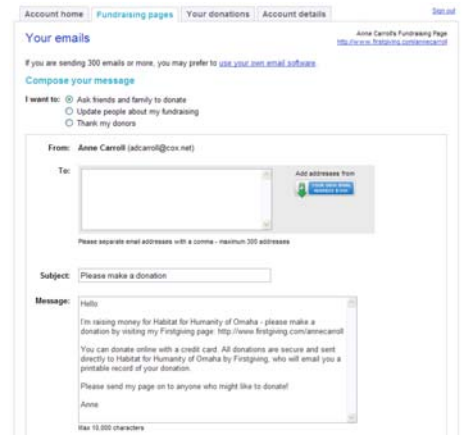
Account home | Fundraising pages | Your donations | Account details

Sign out

Your emails

Anne Carroll's Fundraising Page
http://www.firstgiving.com/annecarroll

If you are sending 300 emails or more, you may prefer to use your own email software.

Compose your message

I want to: Ask friends and family to donate
Update people about my fundraising
Thank my donors

From: Anne Carroll (adcarroll@cox.net)

To:

Add addresses from
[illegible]

Please separate email addresses with a comma - maximum 300 addresses

Subject: Please make a donation

Message: Hello

I'm raising money for Habitat for Humanity of Omaha - please make a donation by visiting my Firstgiving page: http://www.firstgiving.com/annecarroll

You can donate online with a credit card. All donations are secure and sent directly to Habitat for Humanity of Omaha by Firstgiving, who will email you a printable record of your donation.

Please send my page on to anyone who might like to donate!

Anne

Max 10,000 characters